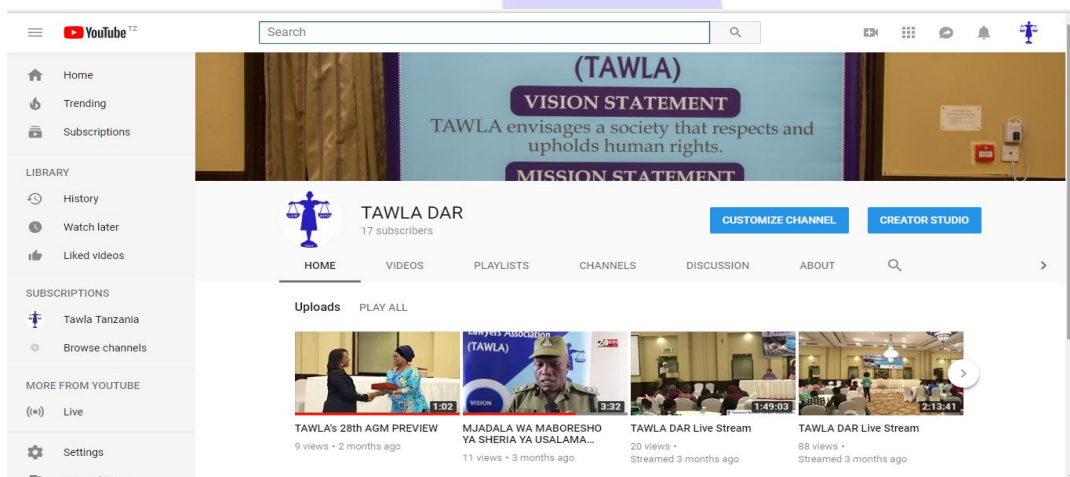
YouTube TZ

Search

Home
Trending
Subscriptions

LIBRARY
History
Watch later
Liked videos

SUBSCRIPTIONS
Tawla Tanzania
Browse channels

MORE FROM YOUTUBE
Live

Settings

(TAWLA)
VISION STATEMENT
TAWLA envisages a society that respects and upholds human rights.
MISSION STATEMENT

TAWLA DAR
17 subscribers

CUSTOMIZE CHANNEL
CREATOR STUDIO

HOME
VIDEOS
PLAYLISTS
CHANNELS
DISCUSSION
ABOUT

Uploads PLAY ALL

1:02
TAWLA's 28th AGM PREVIEW
9 views • 2 months ago

Lawyers Association (TAWLA)
VISION
3:32
MJADALA WA MABORESHO YA SHERIA YA USALAMA...
11 views • 3 months ago

1:49:03
TAWLA DAR Live Stream
20 views •
Streamed 3 months ago

2:13:41
TAWLA DAR Live Stream
88 views •
Streamed 3 months ago